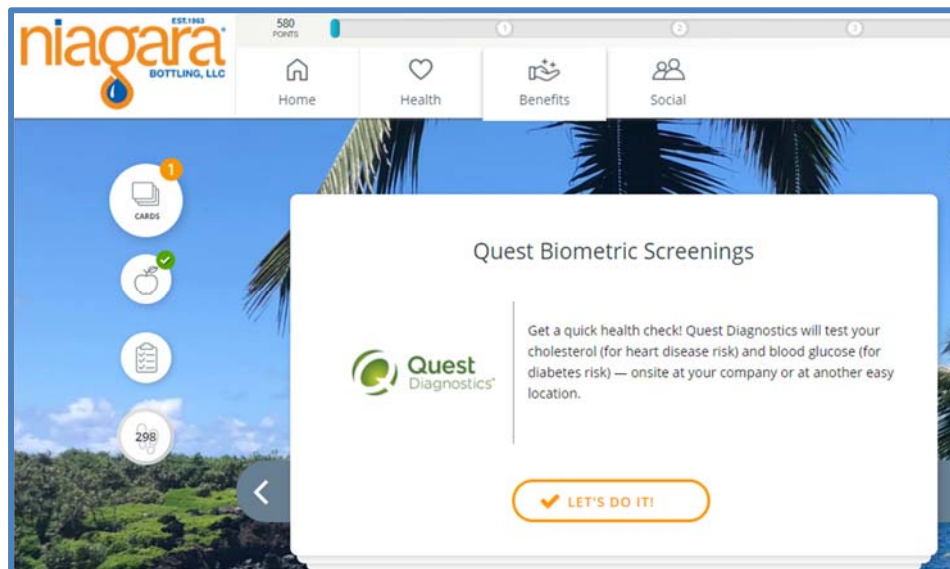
niagara EST.1963 BOTTLING, LLC

580 POINTS

1 2 3

Home

Health

Benefits

Social

1

CARDS

298

Quest Biometric Screenings

Quest Diagnostics

Get a quick health check! Quest Diagnostics will test your cholesterol (for heart disease risk) and blood glucose (for diabetes risk) — onsite at your company or at another easy location.

LET'S DO IT!